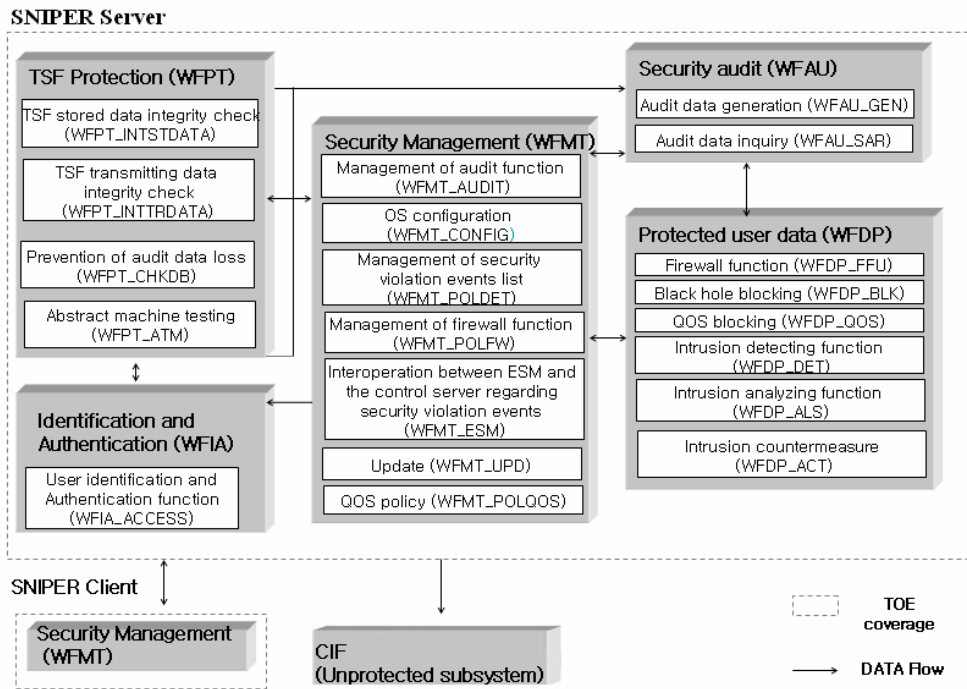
SNIPER Server

TSF Protection (WFPT)

TSF stored data integrity check (WFPT_INTSTDATA)

TSF transmitting data integrity check (WFPT_INTTRDATA)

Prevention of audit data loss (WFPT_CHKDB)

Abstract machine testing (WFPT_ATM)

Security Management (WFMT)

Management of audit function (WFMT_AUDIT)

OS configuration (WFMT_CONFIG)

Management of security violation events list (WFMT_POLDET)

Management of firewall function (WFMT_POLFW)

Interoperation between ESM and the control server regarding security violation events (WFMT_ESM)

Update (WFMT_UPD)

QOS policy (WFMT_POLQOS)

Security audit (WFAU)

Audit data generation (WFAU_GEN)

Audit data inquiry (WFAU_SAR)

Protected user data (WFDP)

Firewall function (WFDP_FFU)

Black hole blocking (WFDP_BLK)

QOS blocking (WFDP_QOS)

Intrusion detecting function (WFDP_DET)

Intrusion analyzing function (WFDP_ALS)

Intrusion countermeasure (WFDP_ACT)

Identification and Authentication (WFIA)

User identification and Authentication function (WFIA_ACCESS)

SNIPER Client

Security Management (WFMT)

CIF (Unprotected subsystem)

TOE coverage

DATA Flow